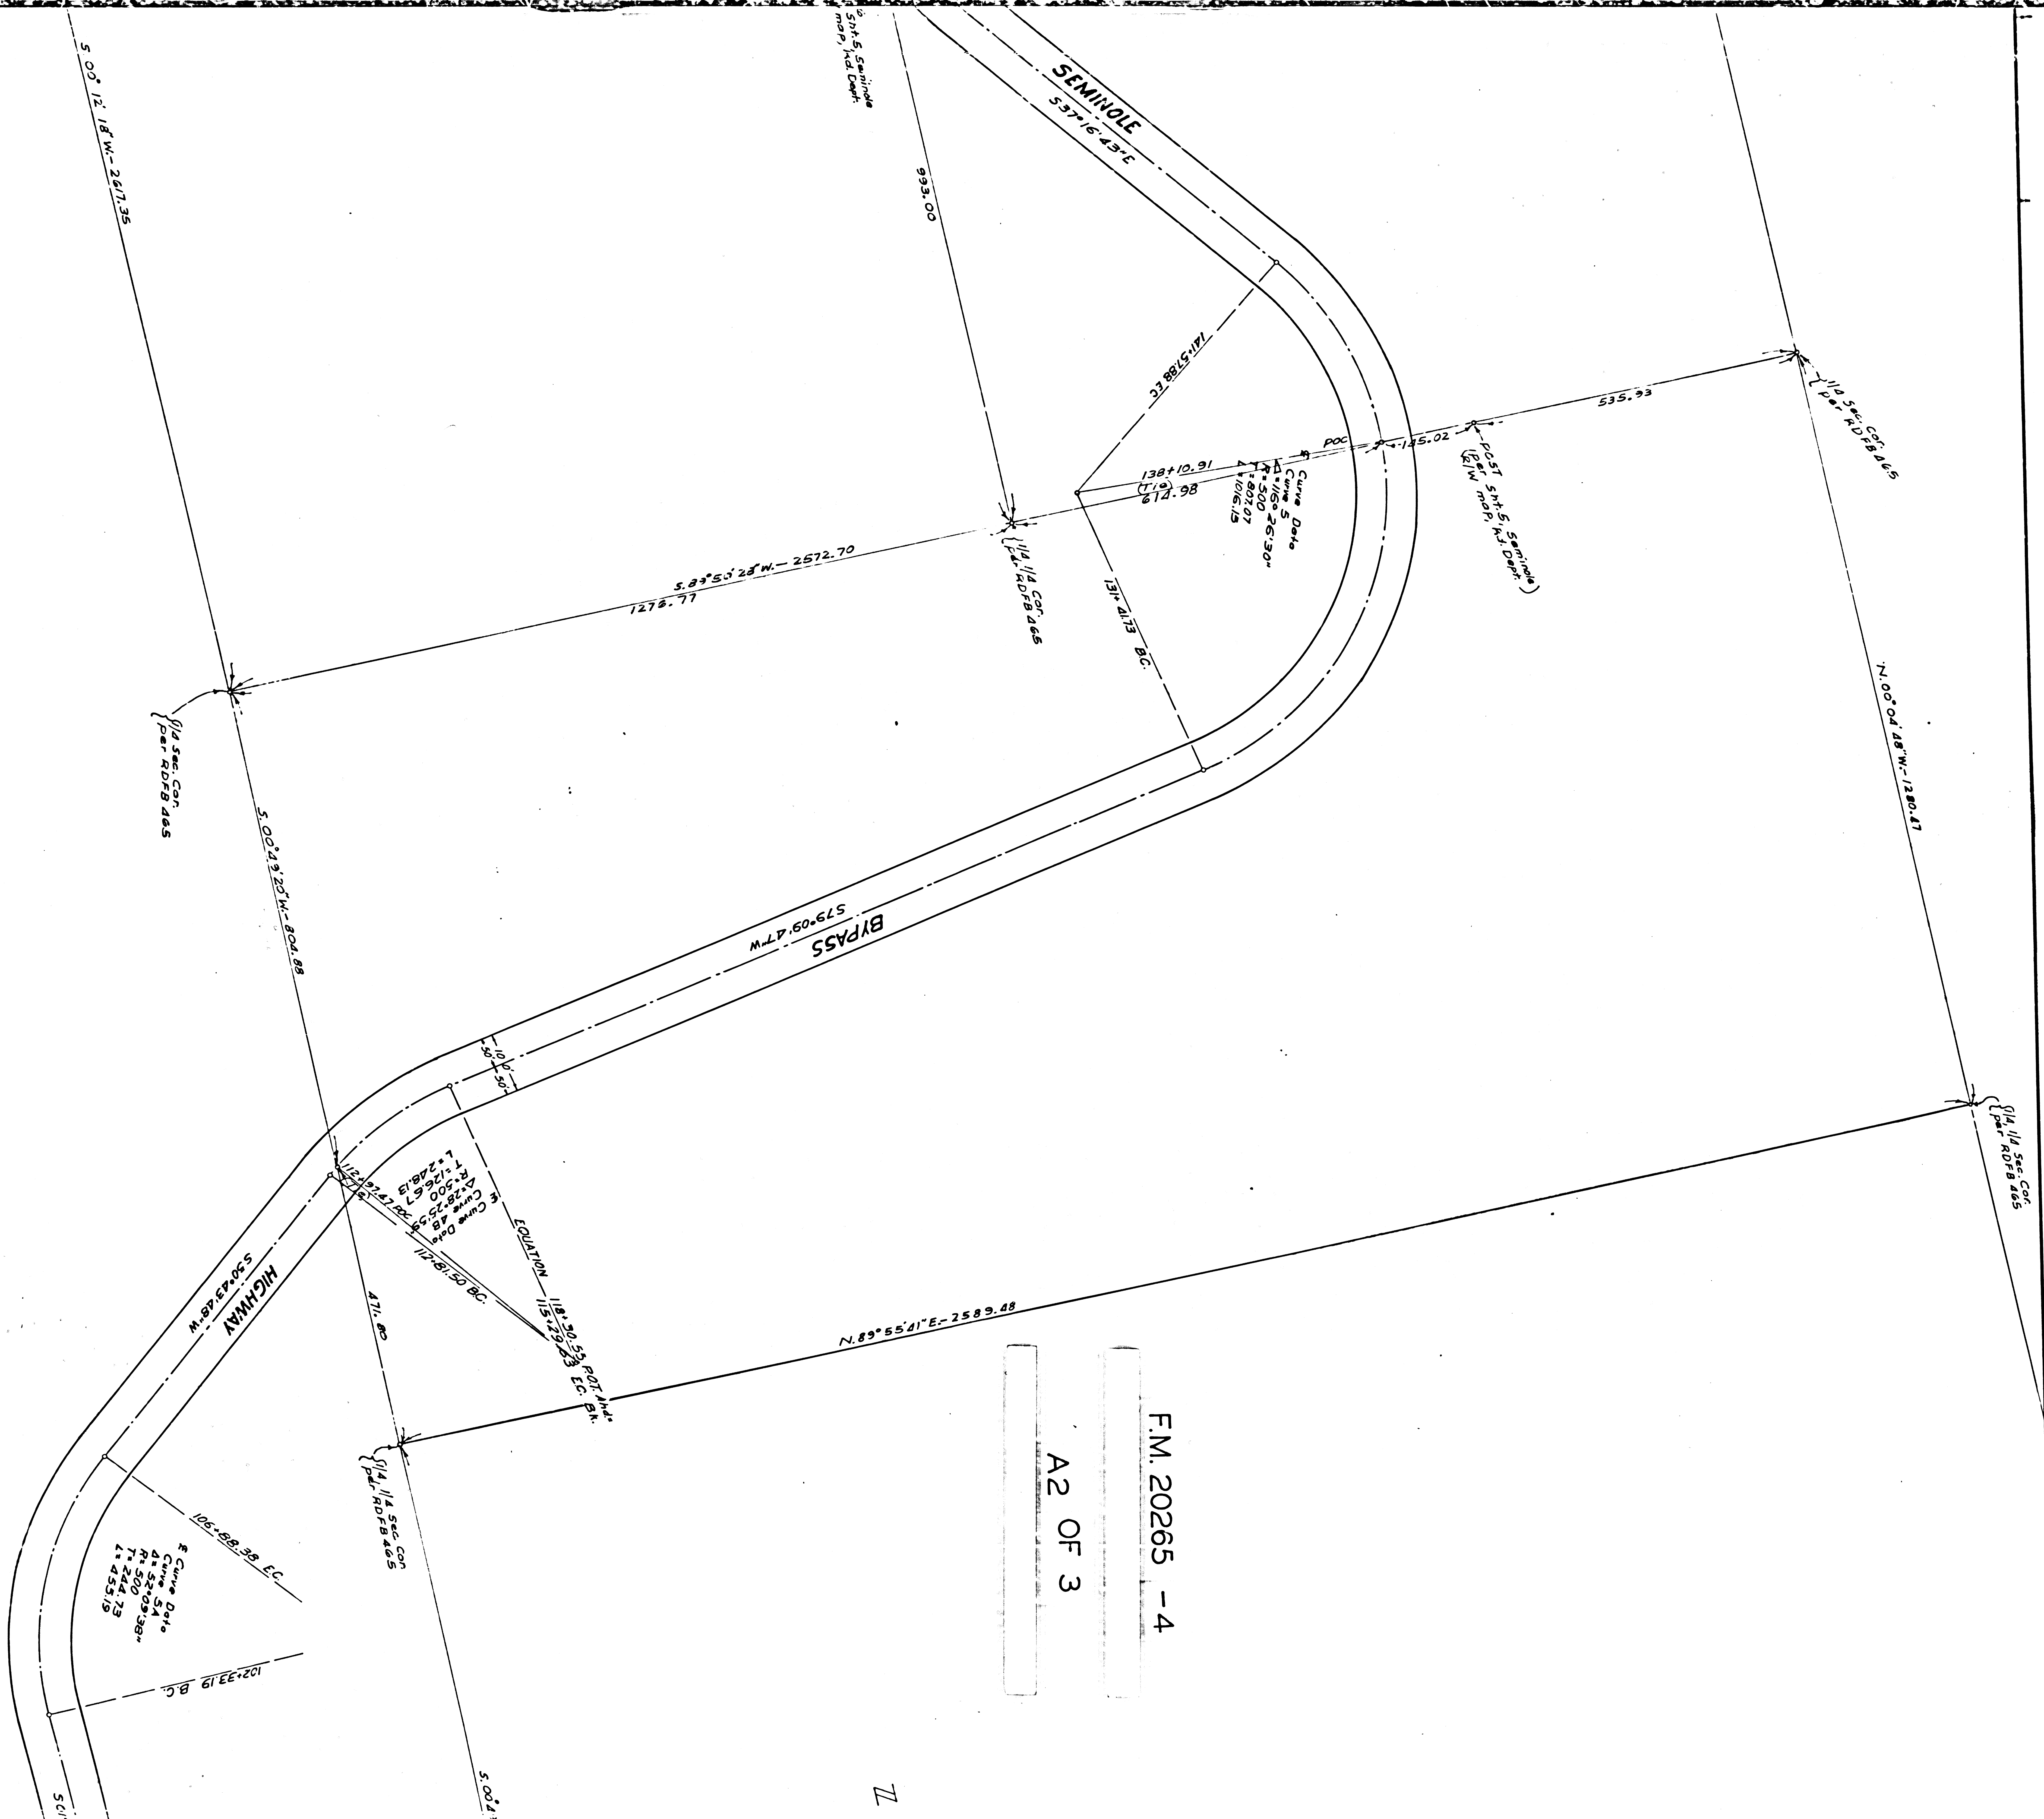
S. 00° 12' 18" W.- 2617.35

Sht.5, Seminole map, Rd. Dept.

SEMINOLE
S 37° 16' 43" E

993.00

141+57.88 EC

POC
125.02
535.93

1/4 Sec. Cor. per RDFB 465

138+10.91 (Tie) 614.98

℄ Curve Data
Curve 5
Δ=116°26'30"
R=500
T=807.07
L=1016.13

POST Sht.5, Seminole R/W map, Rd. Dept.

S. 89° 50' 28" W.- 2572.70
1272.77

1/4 1/4 Cor. Fd. RDFB 465

131+41.73 BC.

S 1/4 Sec. Cor. per RDFB 465

N. 00° 04' 48" W.- 1280.47

S. 00° 49' 20" W.- 804.88

S 79° 09' 47" W
BYPASS

10'
50'
50'

S 1/4 1/4 Sec. Cor. per RDFB 465

112+97.47 POC

℄ Curve Data
Curve 4B
Δ=28°25'55"
R=500
T=126.67
L=248.13

112+81.50 BC.

EQUATION 118+30.53 POT. Ahd. 115+29.63 EC. Bk.

S 50° 43' 48" W
HIGHWAY

471.80

N. 89° 55' 41" E.- 2589.48

S 1/4 1/4 Sec. Cor. per RDFB 465

F.M. 20265 -4
A2 OF 3

106+88.38 EC.

℄ Curve Data
Curve 5A
Δ=52°09'38"
R=500
T=244.73
L=455.19

102+33.19 B.C.

S. 00°

SC